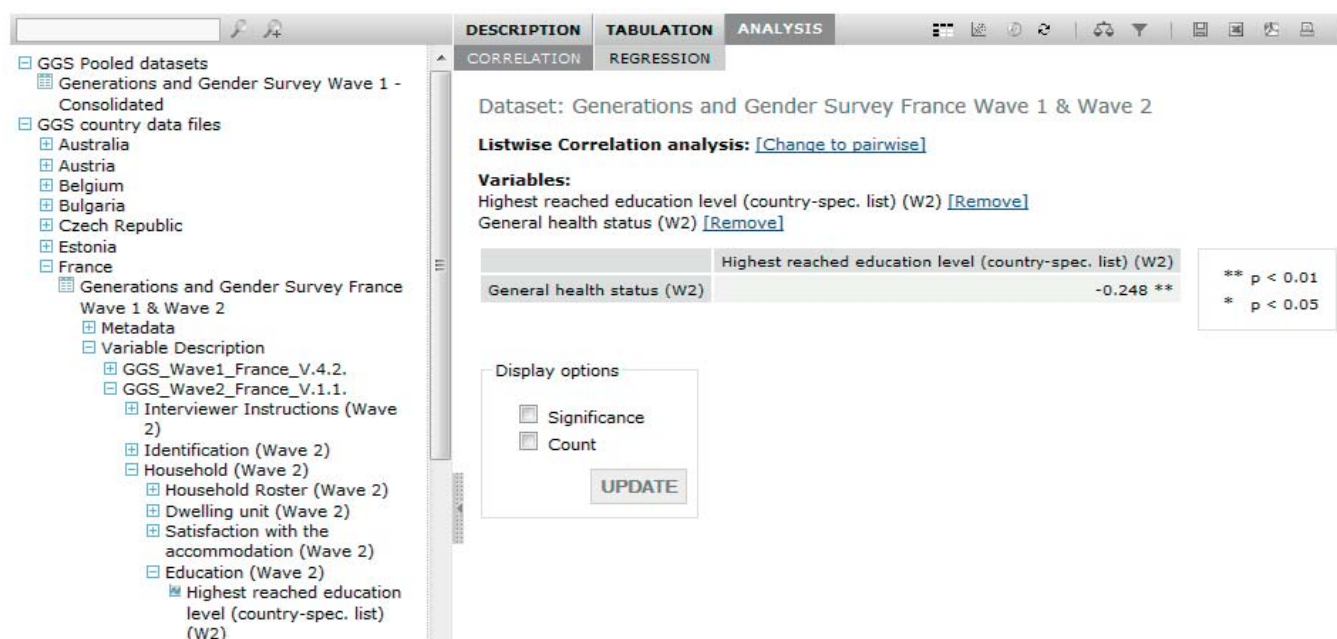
GGS Pooled datasets
Generations and Gender Survey Wave 1 - Consolidated
GGS country data files
Australia
Austria
Belgium
Bulgaria
Czech Republic
Estonia
France
Generations and Gender Survey France Wave 1 & Wave 2
Metadata
Variable Description
GGS_Wave1_France_V.4.2.
GGS_Wave2_France_V.1.1.
Interviewer Instructions (Wave 2)
Identification (Wave 2)
Household (Wave 2)
Household Roster (Wave 2)
Dwelling unit (Wave 2)
Satisfaction with the accommodation (Wave 2)
Education (Wave 2)
Highest reached education level (country-spec. list) (W2)

DESCRIPTION TABULATION ANALYSIS
CORRELATION REGRESSION

Dataset: Generations and Gender Survey France Wave 1 & Wave 2

Listwise Correlation analysis: [Change to pairwise]

Variables:
Highest reached education level (country-spec. list) (W2) [Remove]
General health status (W2) [Remove]

| | Highest reached education level (country-spec. list) (W2) |
|---|---|
| General health status (W2) | -0.248 ** |

** p < 0.01
* p < 0.05

Display options
Significance
Count
UPDATE